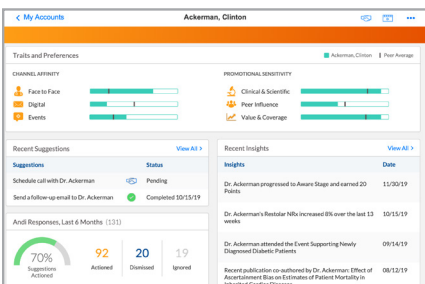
< My Accounts

Ackerman, Clinton

Trails and Preferences

Ackerman, Clinton | Peer Average

CHANNEL AFFINITY

Face to Face

Digital

Events

PROMOTIONAL SENSITIVITY

Clinical & Scientific

Peer Influence

Value & Coverage

Recent Suggestions

View All >

| Suggestions | Status |
|---|---|
| Schedule call with Dr. Ackerman | Pending |
| Send a follow-up email to Dr. Ackerman | Completed 10/15/19 |

Andi Responses, Last 6 Months (131)

70%

Suggestions Actioned

92

Actioned

20

Dismissed

19

Ignored

Recent Insights

View All >

| Insights | Date |
|---|---|
| Dr. Ackerman progressed to Aware Stage and earned 20 Points | 11/30/19 |
| Dr. Ackerman's Restolar NRx increased 8% over the last 13 weeks | 10/15/19 |
| Dr. Ackerman attended the Event Supporting Newly Diagnosed Diabetic Patients | 09/14/19 |
| Recent publication co-authored by Dr. Ackerman: Effect of Ascertainment Bias on Estimates of Patient Mortality in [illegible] | 08/12/19 |